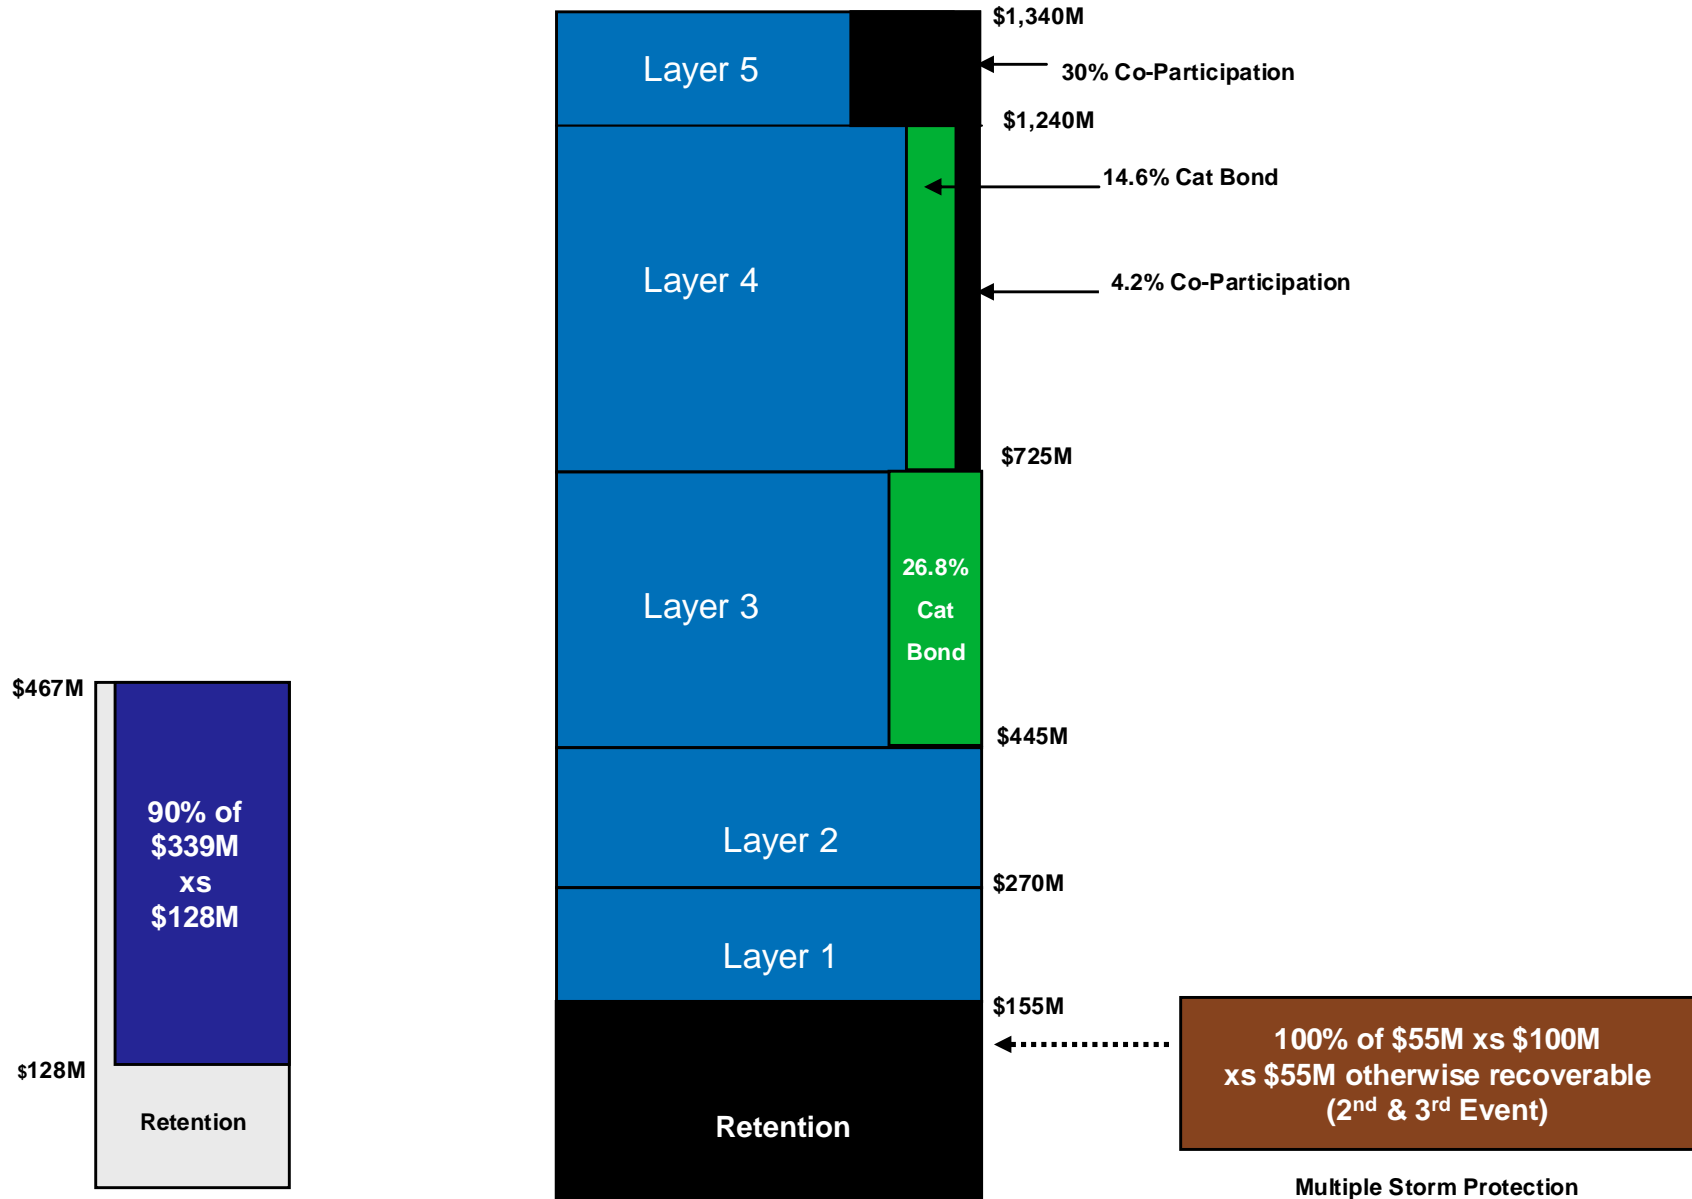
$467M

90% of $339M xs $128M

$128M

Retention

Layer 5

$1,340M

30% Co-Participation

$1,240M

14.6% Cat Bond

Layer 4

4.2% Co-Participation

$725M

Layer 3

26.8% Cat Bond

$445M

Layer 2

$270M

Layer 1

$155M

Retention

100% of $55M xs $100M xs $55M otherwise recoverable (2$^{nd}$ & 3$^{rd}$ Event)

Multiple Storm Protection